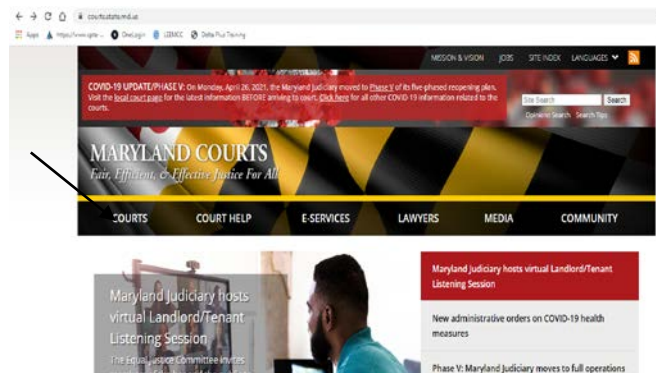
courts.state.md.us

Apps https://www.rgste... OneLogin LEEMCC Delta Plus Training

MISSION & VISION JOBS SITE INDEX LANGUAGES

COVID-19 UPDATE/PHASE V: On Monday, April 26, 2021, the Maryland Judiciary moved to Phase V of its five-phased reopening plan. Visit the local court page for the latest information BEFORE arriving to court. Click here for all other COVID-19 information related to the courts.

Site Search Search
Domain Search Search Tips

MARYLAND COURTS
Fair, Efficient, & Effective Justice For All

COURTS COURT HELP E-SERVICES LAWYERS MEDIA COMMUNITY

Maryland Judiciary hosts virtual Landlord/Tenant Listening Session

The Equal Justice Committee invites

Maryland Judiciary hosts virtual Landlord/Tenant Listening Session

New administrative orders on COVID-19 health measures

Phase V: Maryland Judiciary moves to full operations